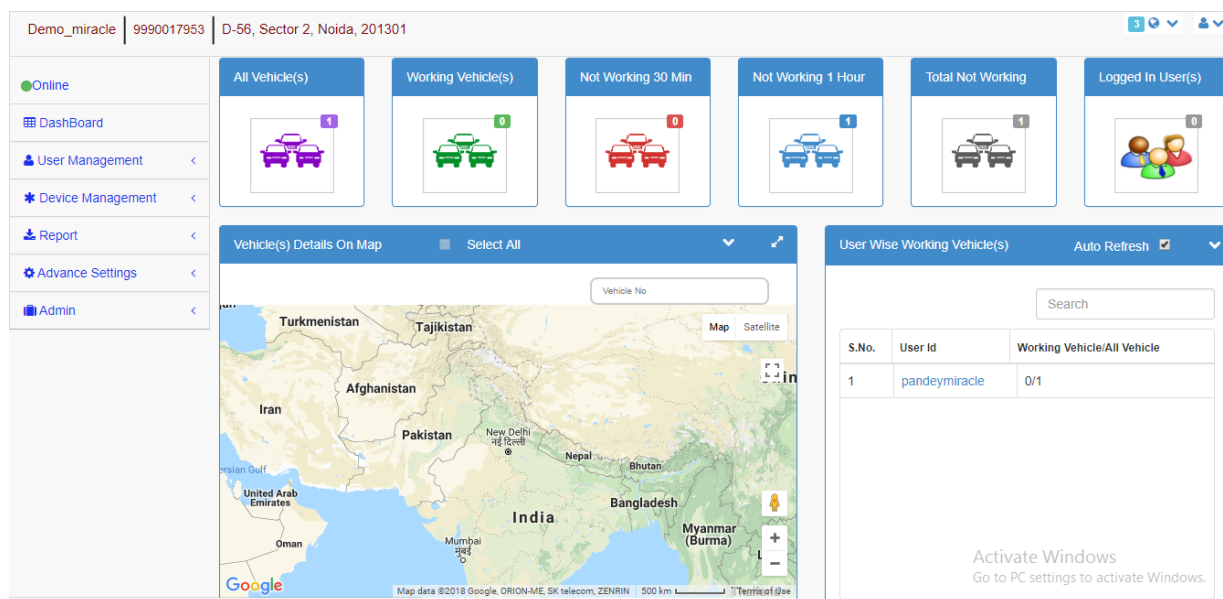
Demo_miracle | 9990017953 | D-56, Sector 2, Noida, 201301

3

Online
DashBoard
User Management
Device Management
Report
Advance Settings
Admin

All Vehicle(s)
1
Working Vehicle(s)
0
Not Working 30 Min
0
Not Working 1 Hour
1
Total Not Working
1
Logged In User(s)
0

Vehicle(s) Details On Map
Select All

Vehicle No

Map
Satellite

Turkmenistan
Tajikistan
Afghanistan
Iran
Pakistan
New Delhi
नई दिल्ली
Nepal
Bhutan
ersian Gulf
United Arab Emirates
Bangladesh
India
Oman
Mumbai
मुंबई
Myanmar (Burma)
Chin

Google
Map data ©2018 Google, ORION-ME, SK telecom, ZENRIN 500 km Terms of Use

User Wise Working Vehicle(s)
Auto Refresh

Search

| S.No. | User Id | Working Vehicle/All Vehicle |
|---|---|---|
| 1 | pandeymiracle | 0/1 |

Activate Windows
Go to PC settings to activate Windows.